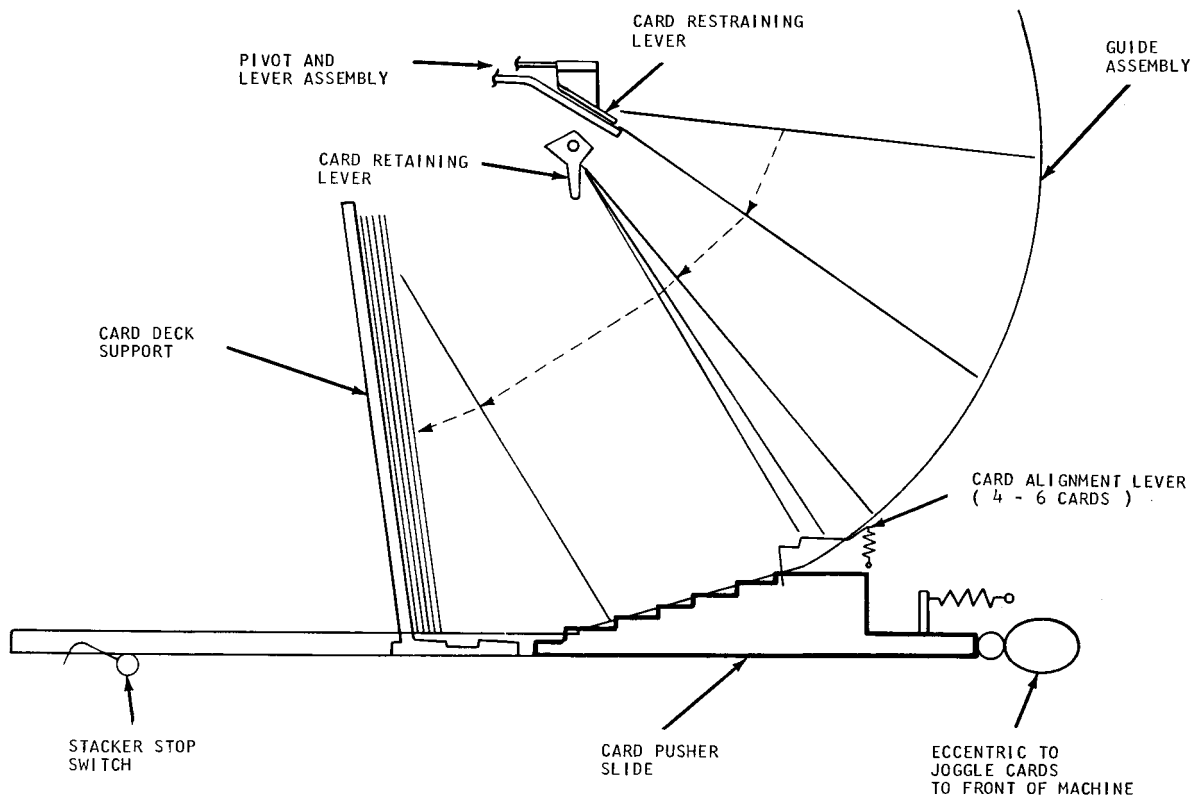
CARD RESTRAINING LEVER

PIVOT AND LEVER ASSEMBLY

GUIDE ASSEMBLY

CARD RETAINING LEVER

CARD DECK SUPPORT

CARD ALIGNMENT LEVER ( 4 - 6 CARDS )

STACKER STOP SWITCH

CARD PUSHER SLIDE

ECCENTRIC TO JOGGLE CARDS TO FRONT OF MACHINE